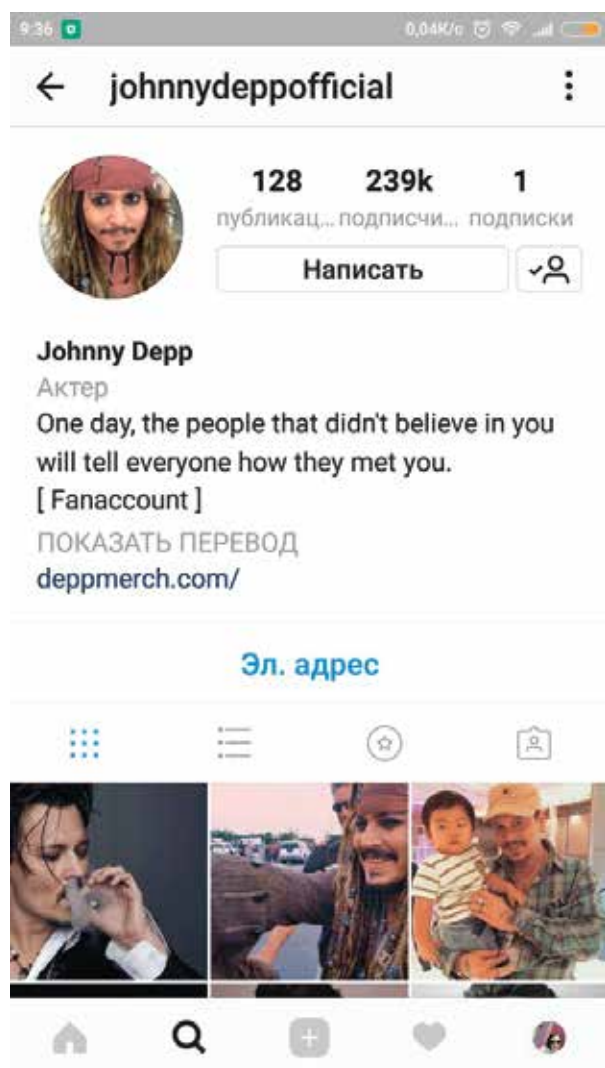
9:36

0,04K/c

johnnydeppofficial

128
публикац...

239k
подписчи...

1
подписки

Написать

Johnny Depp
Актер
One day, the people that didn't believe in you will tell everyone how they met you.
[ Fanaccount ]
ПОКАЗАТЬ ПЕРЕВОД
deppmerch.com/

Эл. адрес